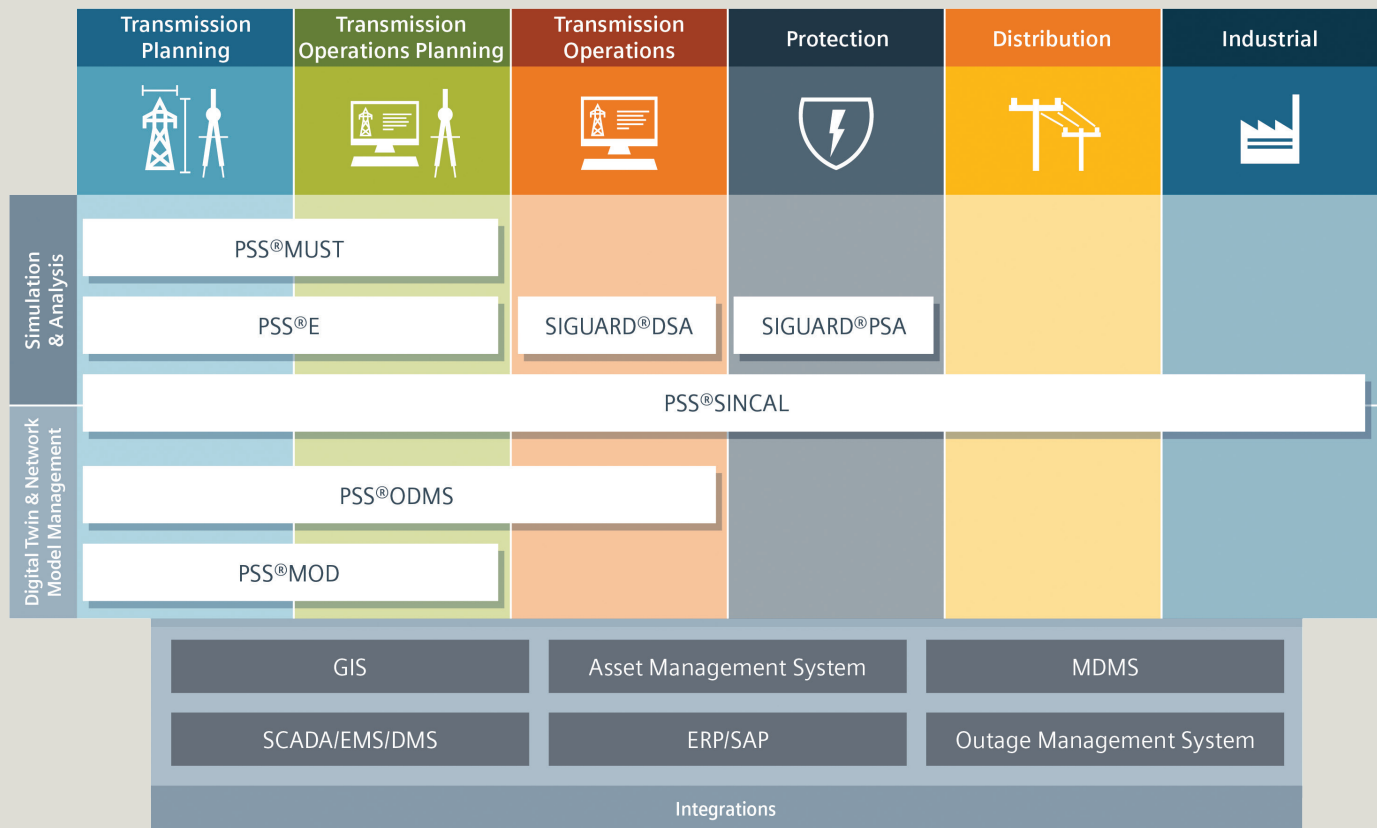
Transmission Planning

Transmission Operations Planning

Transmission Operations

Protection

Distribution

Industrial

Simulation & Analysis

PSS®MUST

PSS®E

SIGUARD®DSA

SIGUARD®PSA

PSS®SINCAL

Digital Twin & Network Model Management

PSS®ODMS

PSS®MOD

GIS

Asset Management System

MDMS

SCADA/EMS/DMS

ERP/SAP

Outage Management System

Integrations